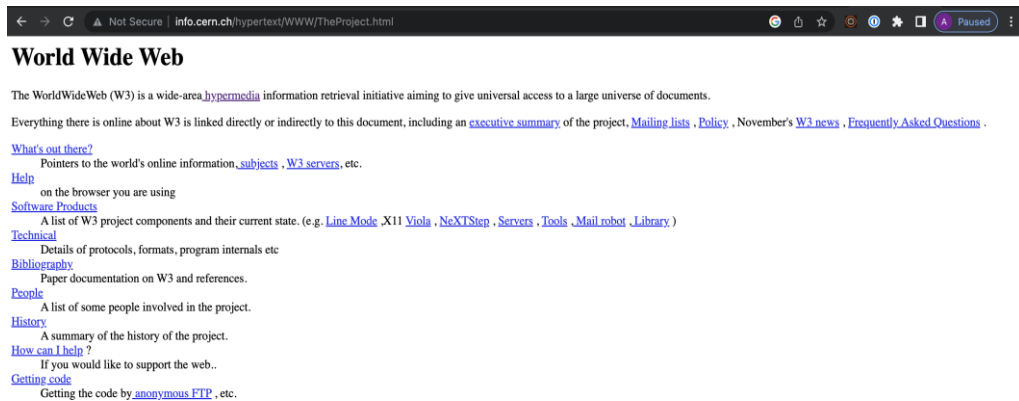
Not Secure | info.cern.ch/hypertext/WWW/TheProject.html

A Paused

# World Wide Web

The WorldWideWeb (W3) is a wide-area hypermedia information retrieval initiative aiming to give universal access to a large universe of documents.

Everything there is online about W3 is linked directly or indirectly to this document, including an executive summary of the project, Mailing lists , Policy , November's W3 news , Frequently Asked Questions .

What's out there?
Pointers to the world's online information, subjects , W3 servers, etc.
Help
on the browser you are using
Software Products
A list of W3 project components and their current state. (e.g. Line Mode ,X11 Viola , NeXTStep , Servers , Tools , Mail robot , Library )
Technical
Details of protocols, formats, program internals etc
Bibliography
Paper documentation on W3 and references.
People
A list of some people involved in the project.
History
A summary of the history of the project.
How can I help ?
If you would like to support the web..
Getting code
Getting the code by anonymous FTP , etc.